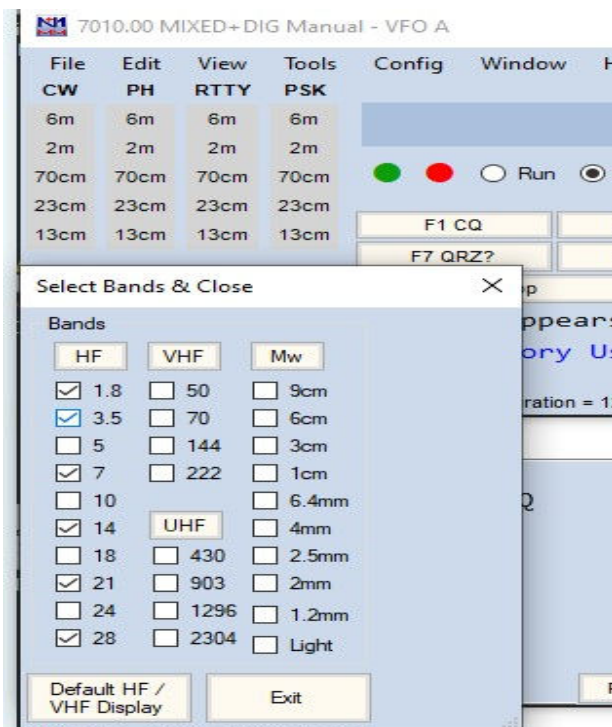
7010.00 MIXED+DIG Manual - VFO A

File Edit View Tools Config Window H

| CW | PH | RTTY | PSK |
|---|---|---|---|
| 6m | 6m | 6m | 6m |
| 2m | 2m | 2m | 2m |
| 70cm | 70cm | 70cm | 70cm |
| 23cm | 23cm | 23cm | 23cm |
| 13cm | 13cm | 13cm | 13cm |

Run

F1 CQ

F7 QRZ?

Select Bands & Close

Bands

HF VHF Mw

☑ 1.8 ☐ 50 ☐ 9cm
☑ 3.5 ☐ 70 ☐ 6cm
☐ 5 ☐ 144 ☐ 3cm
☑ 7 ☐ 222 ☐ 1cm
☐ 10 ☐ 6.4mm
☑ 14 UHF ☐ 4mm
☐ 18 ☐ 430 ☐ 2.5mm
☑ 21 ☐ 903 ☐ 2mm
☐ 24 ☐ 1296 ☐ 1.2mm
☑ 28 ☐ 2304 ☐ Light

Default HF / VHF Display

Exit

ppears
ory Us
ration = 1
Q